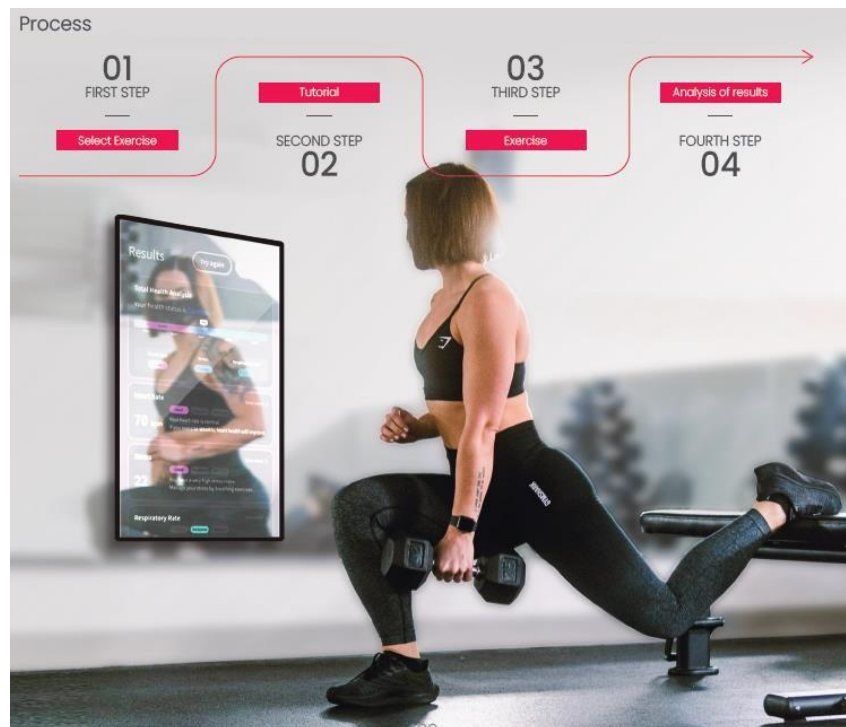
Process

01
FIRST STEP
Select Exercise

Tutorial
SECOND STEP
02

03
THIRD STEP
Exercise

Analysis of results
FOURTH STEP
04

Results
Try again
Total Health Analysis
Heart Rate
70
Stress
22
Respiratory Rate